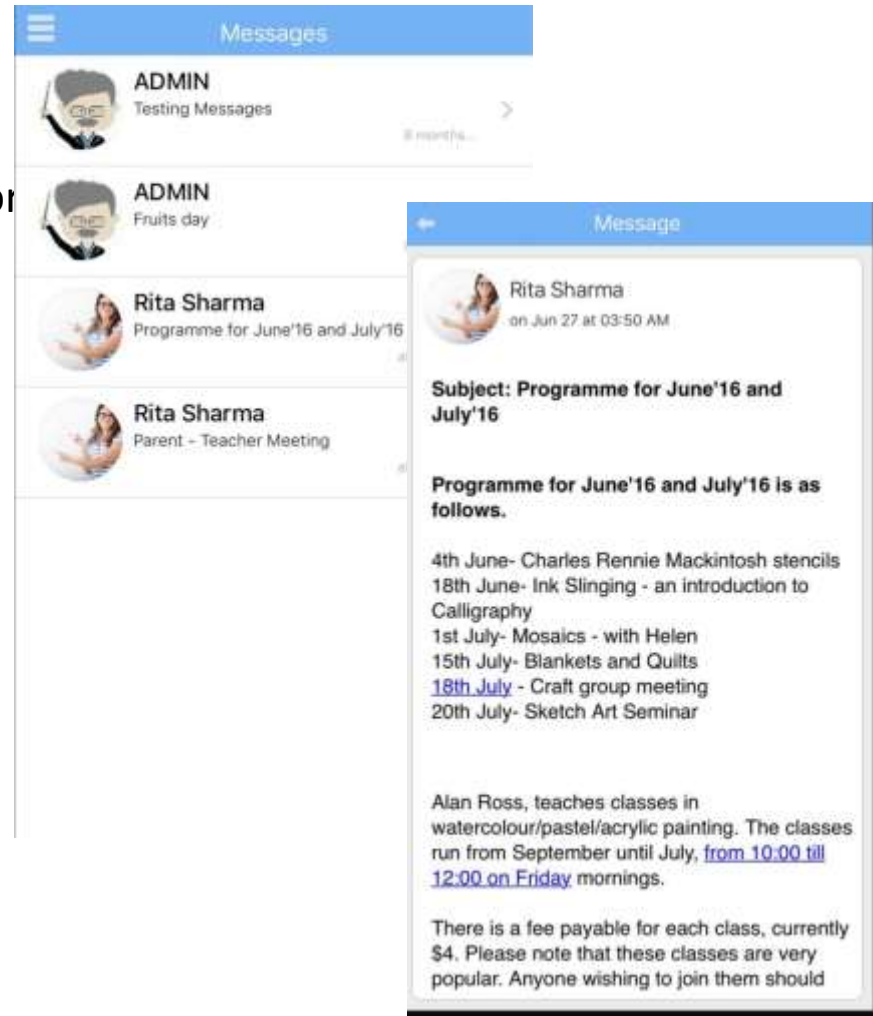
Messages

ADMIN
Testing Messages
8 months...

or

ADMIN
Fruits day

Rita Sharma
Programme for June'16 and July'16

Rita Sharma
Parent - Teacher Meeting

Message

Rita Sharma
on Jun 27 at 03:50 AM

**Subject: Programme for June'16 and July'16**

**Programme for June'16 and July'16 is as follows.**

4th June- Charles Rennie Mackintosh stencils
18th June- Ink Slinging - an introduction to Calligraphy
1st July- Mosaics - with Helen
15th July- Blankets and Quilts
18th July - Craft group meeting
20th July- Sketch Art Seminar

Alan Ross, teaches classes in watercolour/pastel/acrylic painting. The classes run from September until July, from 10:00 till 12:00 on Friday mornings.

There is a fee payable for each class, currently $4. Please note that these classes are very popular. Anyone wishing to join them should